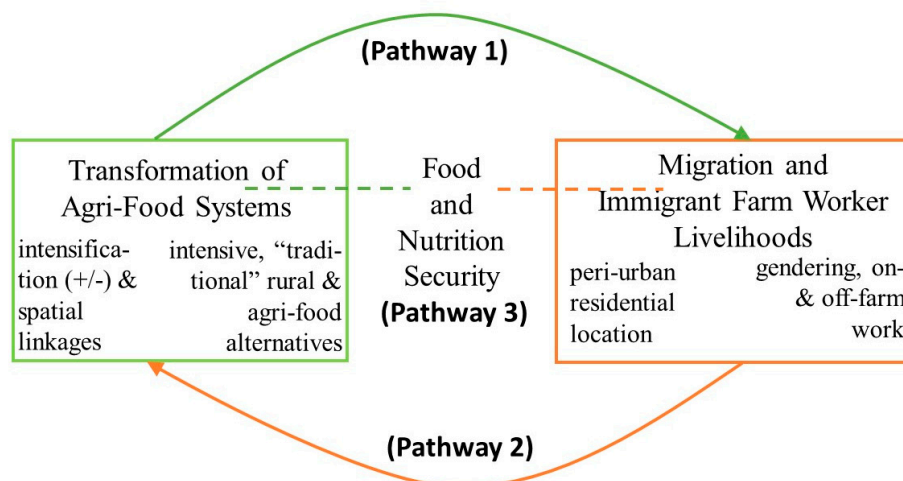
(Pathway 1)

Transformation of Agri-Food Systems

intensification (+/-) & spatial linkages

intensive, “traditional” rural & agri-food alternatives

Food and Nutrition Security

(Pathway 3)

Migration and Immigrant Farm Worker Livelihoods

peri-urban residential location

gendering, on- & off-farm work

(Pathway 2)